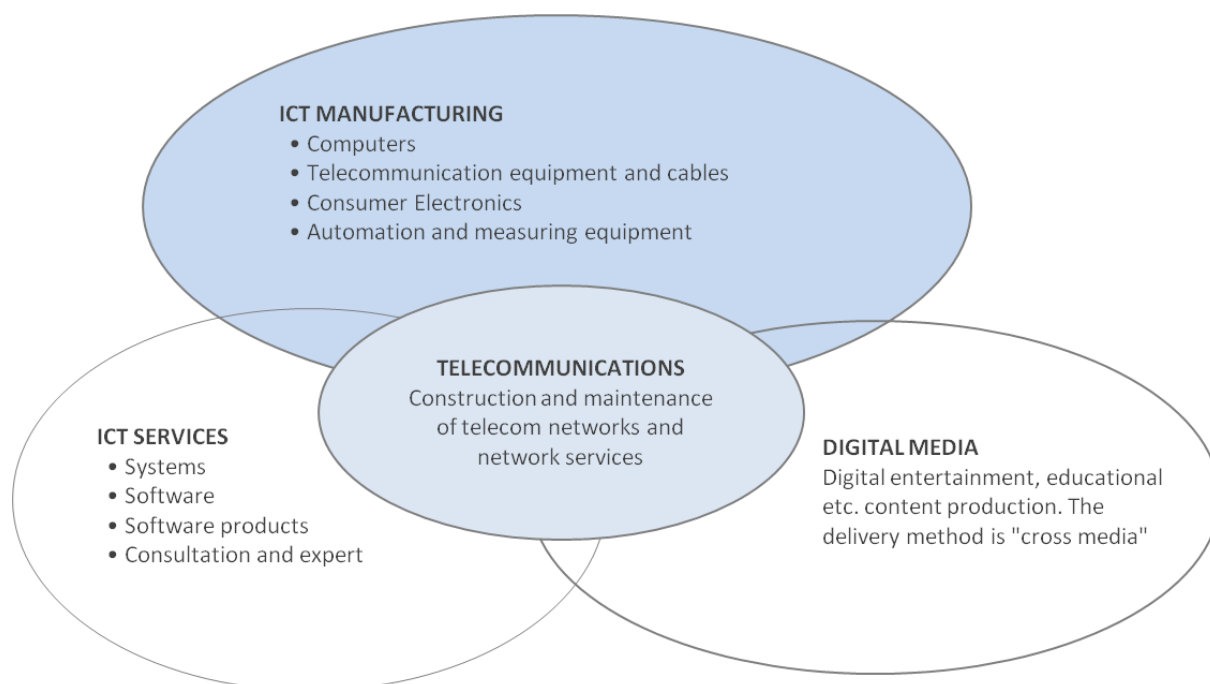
ICT MANUFACTURING
• Computers
• Telecommunication equipment and cables
• Consumer Electronics
• Automation and measuring equipment

TELECOMMUNICATIONS
Construction and maintenance of telecom networks and network services

ICT SERVICES
• Systems
• Software
• Software products
• Consultation and expert

DIGITAL MEDIA
Digital entertainment, educational etc. content production. The delivery method is "cross media"